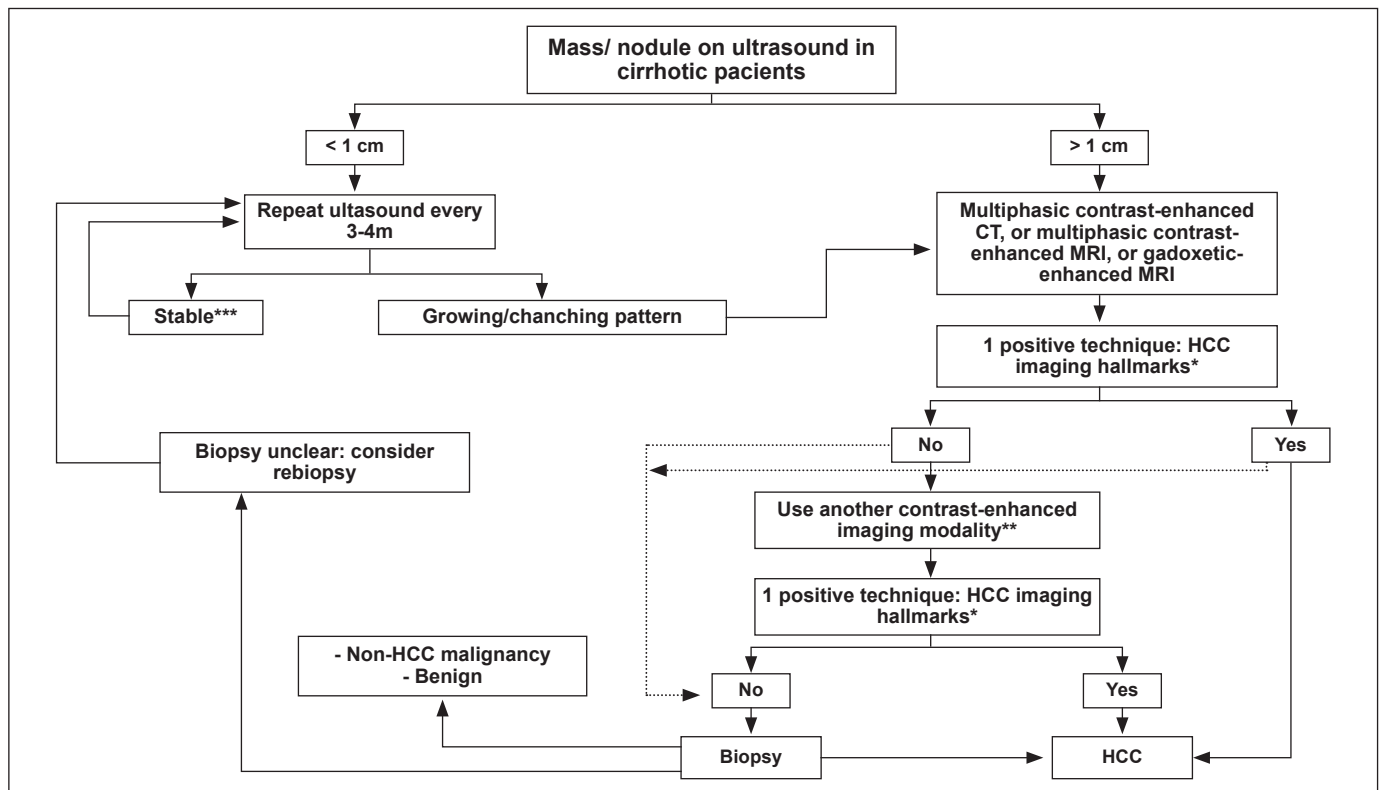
Mass/ nodule on ultrasound in cirrhotic pacients

< 1 cm

> 1 cm

Repeat ultasound every 3-4m

Stable***

Growing/chanching pattern

Multiphasic contrast-enhanced CT, or multiphasic contrast-enhanced MRI, or gadoxetic-enhanced MRI

1 positive technique: HCC imaging hallmarks*

No

Yes

Biopsy unclear: consider rebiopsy

Use another contrast-enhanced imaging modality**

1 positive technique: HCC imaging hallmarks*

- Non-HCC malignancy
- Benign

No

Yes

Biopsy

HCC